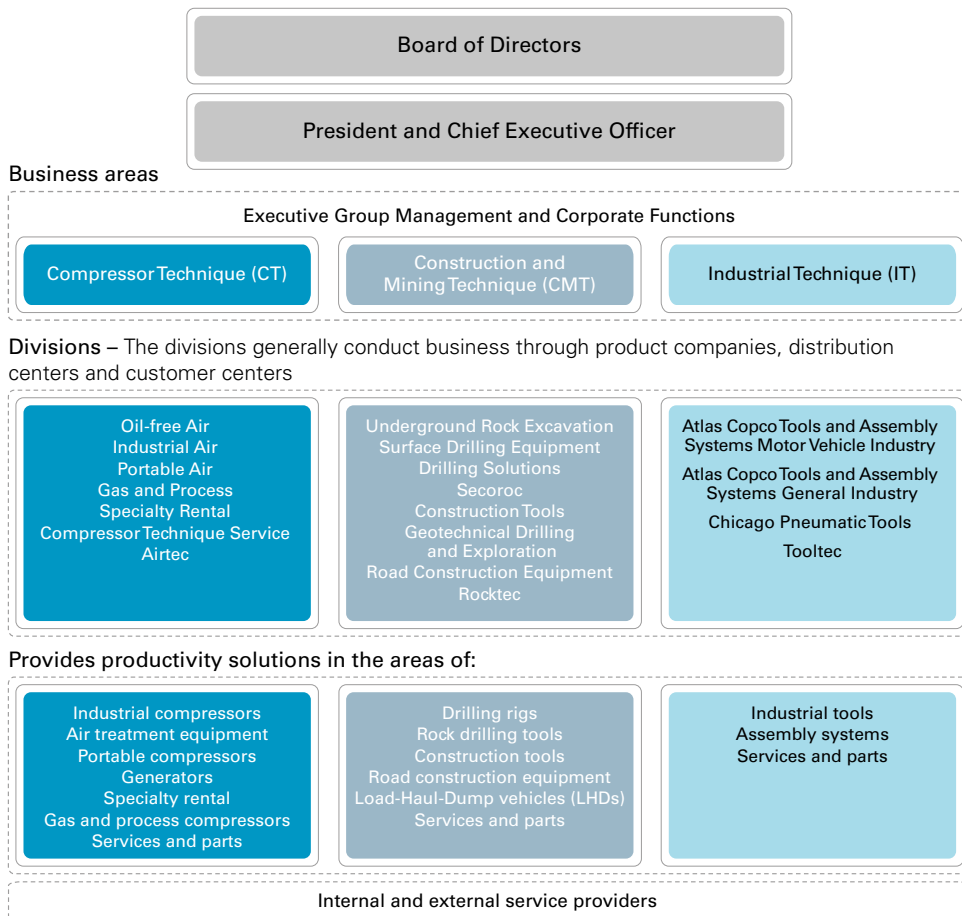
Board of Directors

President and Chief Executive Officer

Business areas

Executive Group Management and Corporate Functions

Compressor Technique (CT)

Construction and Mining Technique (CMT)

Industrial Technique (IT)

Divisions – The divisions generally conduct business through product companies, distribution centers and customer centers

Oil-free Air
Industrial Air
Portable Air
Gas and Process
Specialty Rental
Compressor Technique Service
Airtec

Underground Rock Excavation
Surface Drilling Equipment
Drilling Solutions
Secoroc
Construction Tools
Geotechnical Drilling and Exploration
Road Construction Equipment
Rocktec

Atlas Copco Tools and Assembly Systems Motor Vehicle Industry
Atlas Copco Tools and Assembly Systems General Industry
Chicago Pneumatic Tools
Tooltec

Provides productivity solutions in the areas of:

Industrial compressors
Air treatment equipment
Portable compressors
Generators
Specialty rental
Gas and process compressors
Services and parts

Drilling rigs
Rock drilling tools
Construction tools
Road construction equipment
Load-Haul-Dump vehicles (LHDs)
Services and parts

Industrial tools
Assembly systems
Services and parts

Internal and external service providers